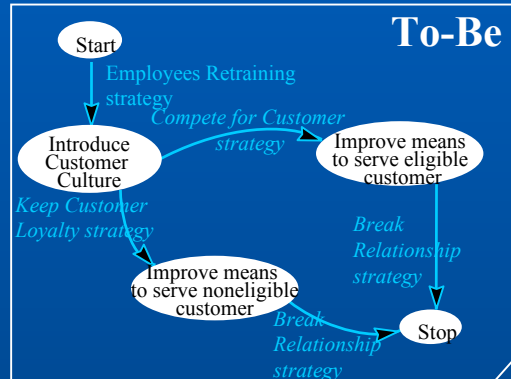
To-Be

Start

Employees Retraining strategy

Introduce Customer Culture

Compete for Customer strategy

Improve means to serve eligible customer

Keep Customer Loyalty strategy

Break Relationship strategy

Improve means to serve noneligible customer

Break Relationship strategy

Stop